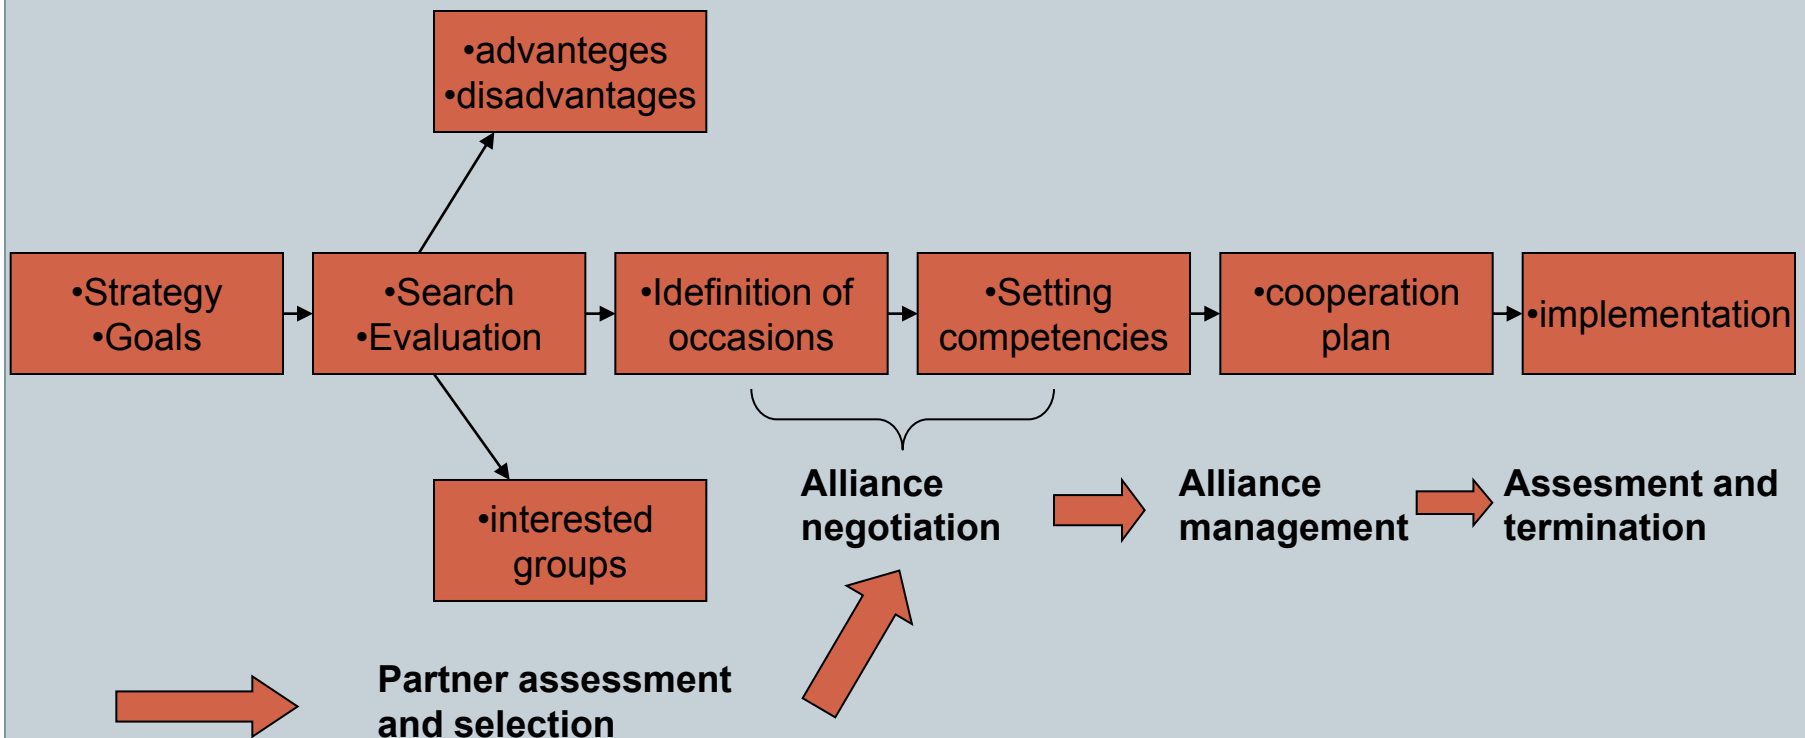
•advanteges
•disadvantages

•Strategy
•Goals

•Search
•Evaluation

•Idefinition of occasions

•Setting competencies

•cooperation plan

•implementation

•interested groups

Alliance negotiation

Alliance management

Assesment and termination

Partner assessment and selection